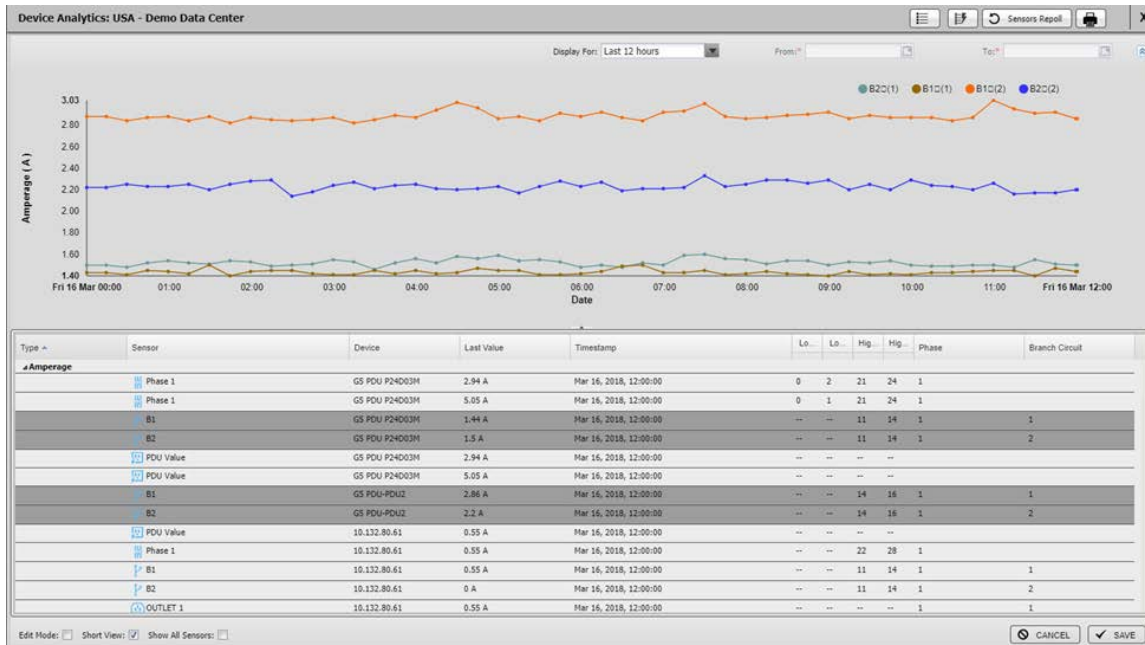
Device Analytics: USA - Demo Data Center

Sensors Repoll

Display For: Last 12 hours

From:*

To:*

B2☐(1) B1☐(1) B1☐(2) B2☐(2)

Amperage ( A )

3.03
2.80
2.60
2.40
2.20
2.00
1.80
1.60
1.40

Fri 16 Mar 00:00 01:00 02:00 03:00 04:00 05:00 06:00 07:00 08:00 09:00 10:00 11:00 Fri 16 Mar 12:00

Date

| Type ▲ | Sensor | Device | Last Value | Timestamp | Lo... | Lo... | Hig... | Hig... | Phase | Branch Circuit |
|---|---|---|---|---|---|---|---|---|---|---|
| ▴Amperage | | | | | | | | | | |
| | Phase 1 | G5 PDU P24D03M | 2.94 A | Mar 16, 2018, 12:00:00 | 0 | 2 | 21 | 24 | 1 | |
| | Phase 1 | G5 PDU P24D03M | 5.05 A | Mar 16, 2018, 12:00:00 | 0 | 1 | 21 | 24 | 1 | |
| | B1 | G5 PDU P24D03M | 1.44 A | Mar 16, 2018, 12:00:00 | -- | -- | 11 | 14 | 1 | 1 |
| | B2 | G5 PDU P24D03M | 1.5 A | Mar 16, 2018, 12:00:00 | -- | -- | 11 | 14 | 1 | 2 |
| | PDU Value | G5 PDU P24D03M | 2.94 A | Mar 16, 2018, 12:00:00 | -- | -- | -- | -- | | |
| | PDU Value | G5 PDU P24D03M | 5.05 A | Mar 16, 2018, 12:00:00 | -- | -- | -- | -- | | |
| | B1 | G5 PDU-PDU2 | 2.86 A | Mar 16, 2018, 12:00:00 | -- | -- | 14 | 16 | 1 | 1 |
| | B2 | G5 PDU-PDU2 | 2.2 A | Mar 16, 2018, 12:00:00 | -- | -- | 14 | 16 | 1 | 2 |
| | PDU Value | 10.132.80.61 | 0.55 A | Mar 16, 2018, 12:00:00 | -- | -- | -- | -- | | |
| | Phase 1 | 10.132.80.61 | 0.55 A | Mar 16, 2018, 12:00:00 | -- | -- | 22 | 28 | 1 | |
| | B1 | 10.132.80.61 | 0.55 A | Mar 16, 2018, 12:00:00 | -- | -- | 11 | 14 | 1 | 1 |
| | B2 | 10.132.80.61 | 0 A | Mar 16, 2018, 12:00:00 | -- | -- | 11 | 14 | 1 | 2 |
| | OUTLET 1 | 10.132.80.61 | 0.55 A | Mar 16, 2018, 12:00:00 | -- | -- | -- | -- | 1 | 1 |

Edit Mode: Short View: Show All Sensors:

CANCEL SAVE